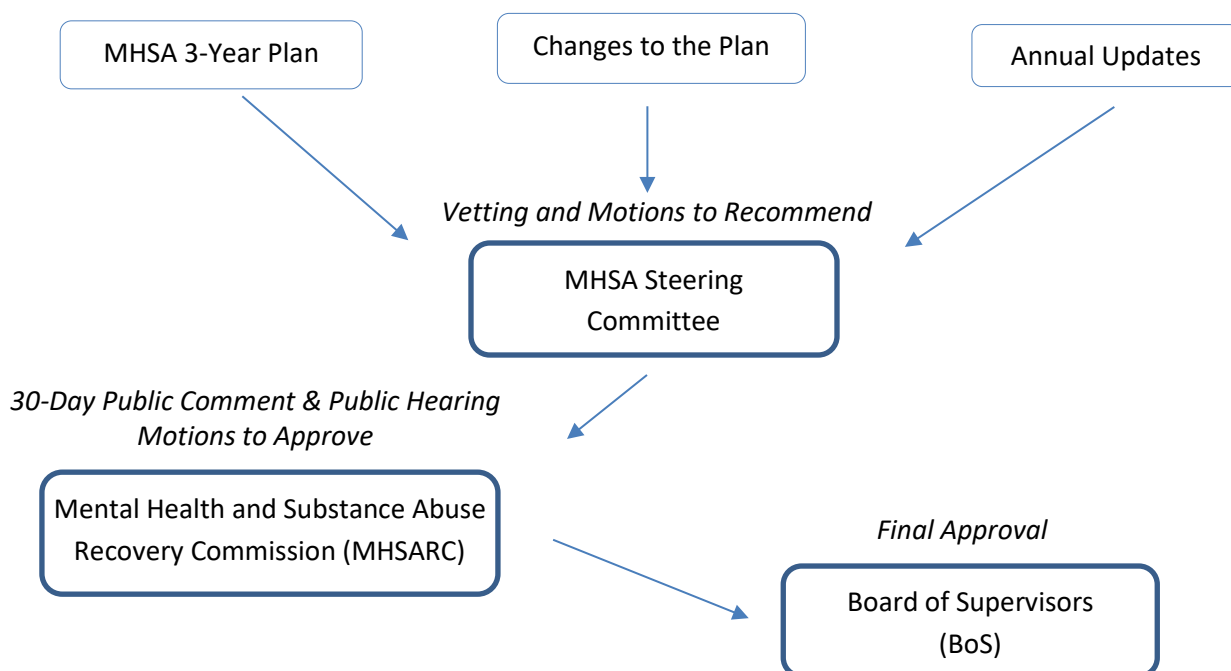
MHSA 3-Year Plan

Changes to the Plan

Annual Updates

*Vetting and Motions to Recommend*

MHSA Steering Committee

*30-Day Public Comment & Public Hearing Motions to Approve*

Mental Health and Substance Abuse Recovery Commission (MHSARC)

*Final Approval*

Board of Supervisors (BoS)